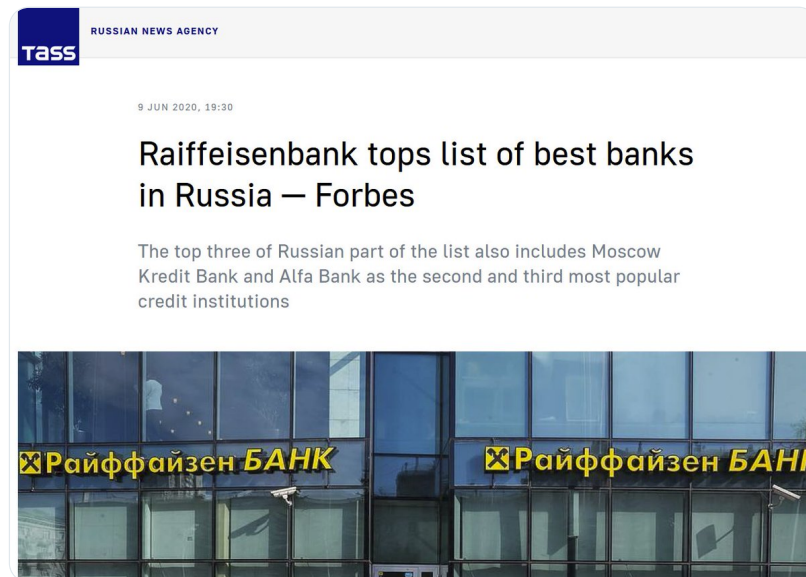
TASS

RUSSIAN NEWS AGENCY

9 JUN 2020, 19:30

Raiffeisenbank tops list of best banks in Russia — Forbes

The top three of Russian part of the list also includes Moscow Kredit Bank and Alfa Bank as the second and third most popular credit institutions

Райффайзен БАНК

Райффайзен БАН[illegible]